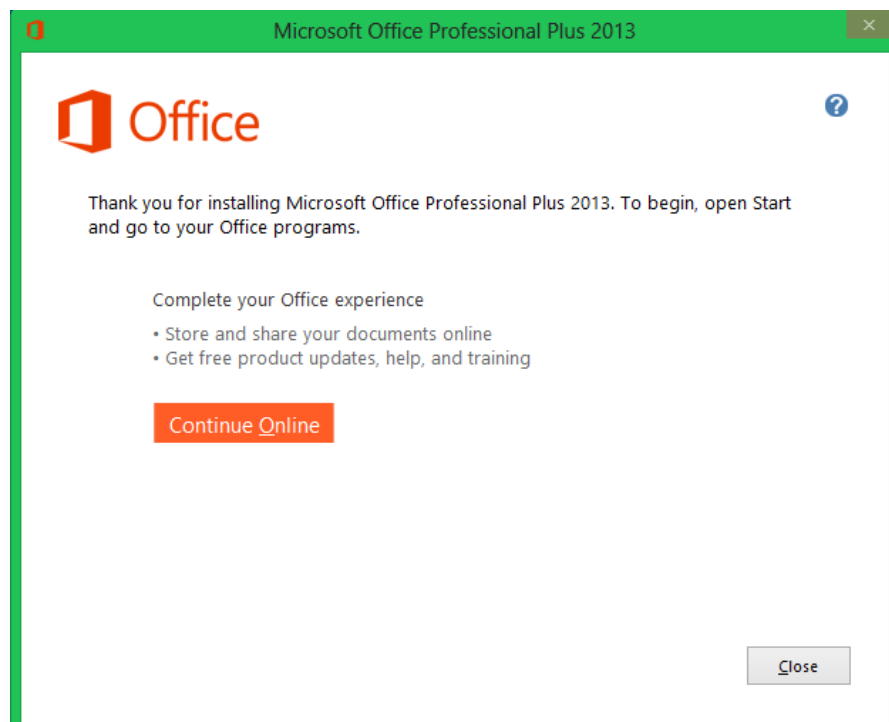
Microsoft Office Professional Plus 2013

Office

?

Thank you for installing Microsoft Office Professional Plus 2013. To begin, open Start and go to your Office programs.

Complete your Office experience

• Store and share your documents online
• Get free product updates, help, and training

Continue Online

Close